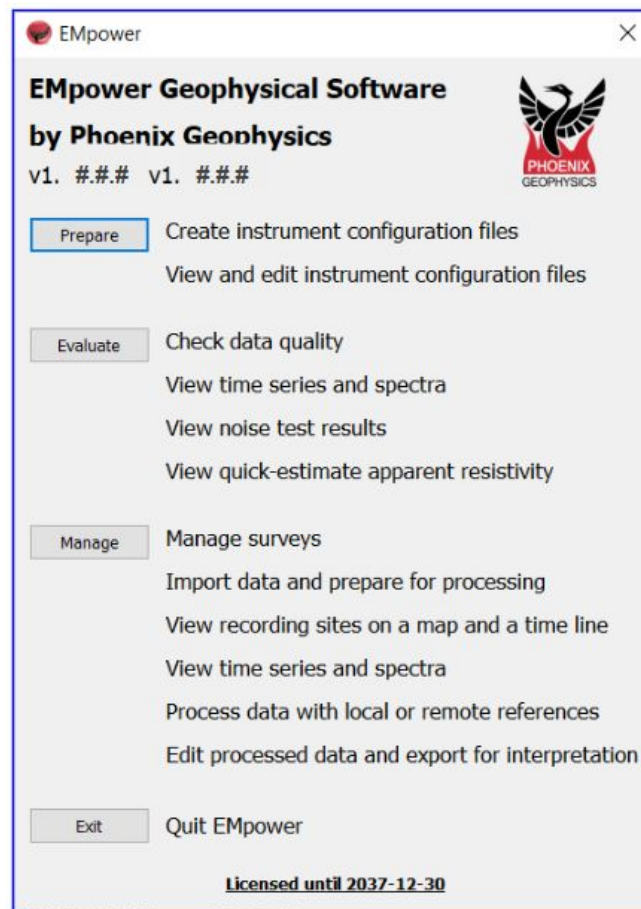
EMpower

EMpower Geophysical Software
by Phoenix Geophysics
v1. #.#.# v1. #.#.#

PHOENIX
GEOPHYSICS

Prepare
Create instrument configuration files
View and edit instrument configuration files

Evaluate
Check data quality
View time series and spectra
View noise test results
View quick-estimate apparent resistivity

Manage
Manage surveys
Import data and prepare for processing
View recording sites on a map and a time line
View time series and spectra
Process data with local or remote references
Edit processed data and export for interpretation

Exit
Quit EMpower

Licensed until 2037-12-30